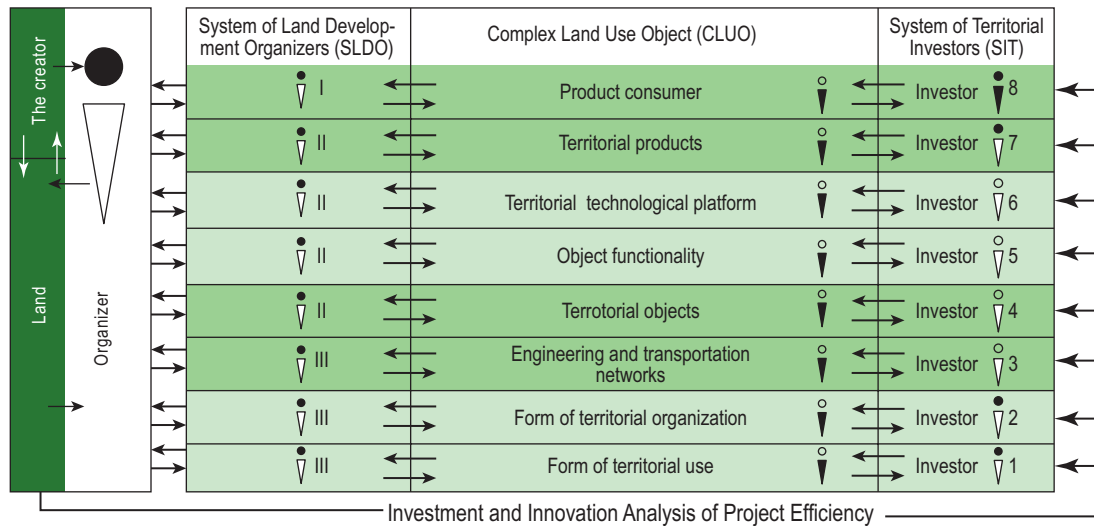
The creator

Land

Organizer

| System of Land Development Organizers (SLDO) | Complex Land Use Object (CLUO) | System of Territorial Investors (SIT) |
|---|---|---|
| I | Product consumer | Investor 8 |
| II | Territorial products | Investor 7 |
| II | Territorial technological platform | Investor 6 |
| II | Object functionality | Investor 5 |
| II | Terrotorial objects | Investor 4 |
| III | Engineering and transportation networks | Investor 3 |
| III | Form of territorial organization | Investor 2 |
| III | Form of territorial use | Investor 1 |

Investment and Innovation Analysis of Project Efficiency